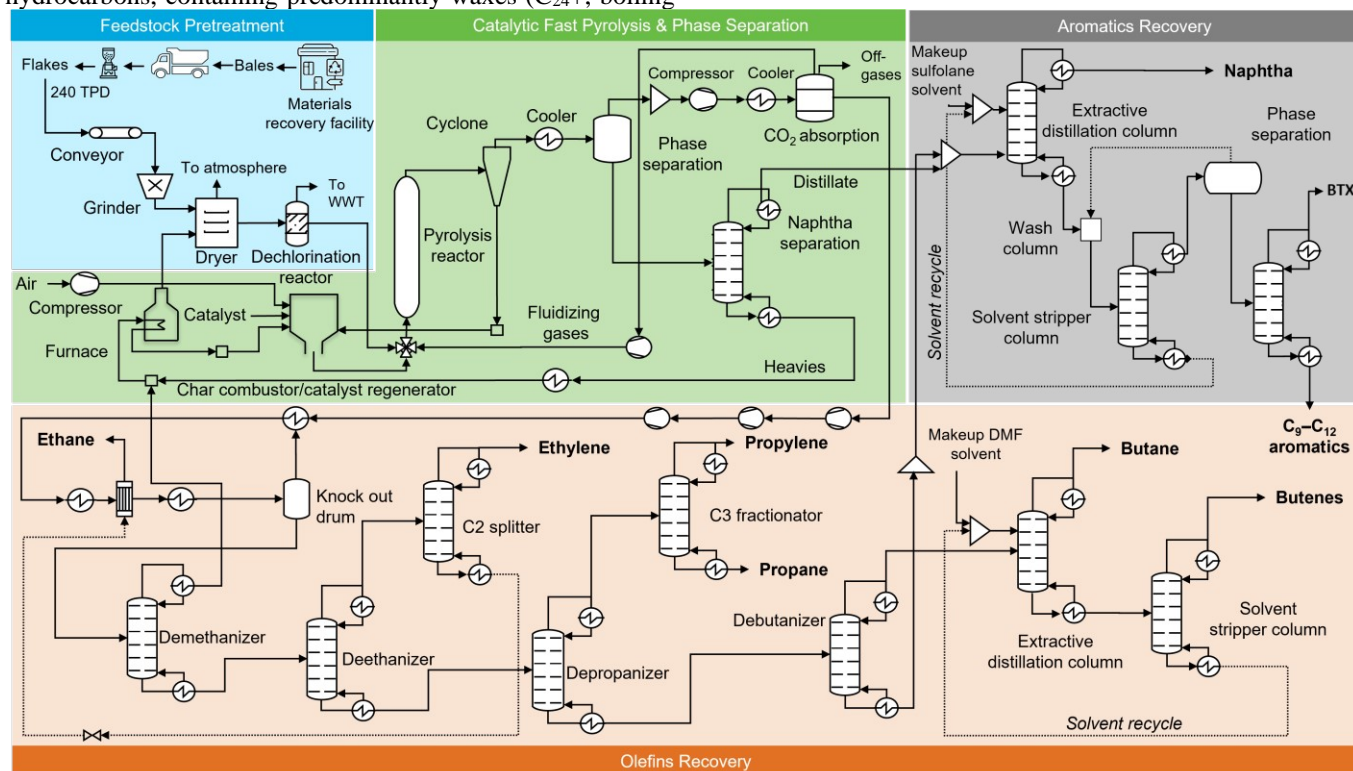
hydrocarbons, containing predominantly waxes ($C_{24+}$, boiling

Feedstock Pretreatment

Flakes

Bales

240 TPD

Materials recovery facility

Conveyor

To atmosphere

Grinder

To WWT

Dryer

Dechlorination reactor

Air

Compressor

Catalyst

Furnace

Catalytic Fast Pyrolysis & Phase Separation

Compressor

Cooler

Off-gases

Cyclone

Cooler

Phase separation

$CO_2$ absorption

Distillate

Pyrolysis reactor

Naphtha separation

Fluidizing gases

Heavies

Char combustor/catalyst regenerator

Aromatics Recovery

Makeup sulfolane solvent

Naphtha

Extractive distillation column

Phase separation

BTX

Wash column

Solvent stripper column

Solvent recycle

$C_9$–$C_{12}$ aromatics

Ethane

Ethylene

Propylene

Knock out drum

C2 splitter

C3 fractionator

Makeup DMF solvent

Butane

Butenes

Propane

Debutanizer

Solvent stripper column

Demethanizer

Deethanizer

Depropanizer

Extractive distillation column

Solvent recycle

Olefins Recovery